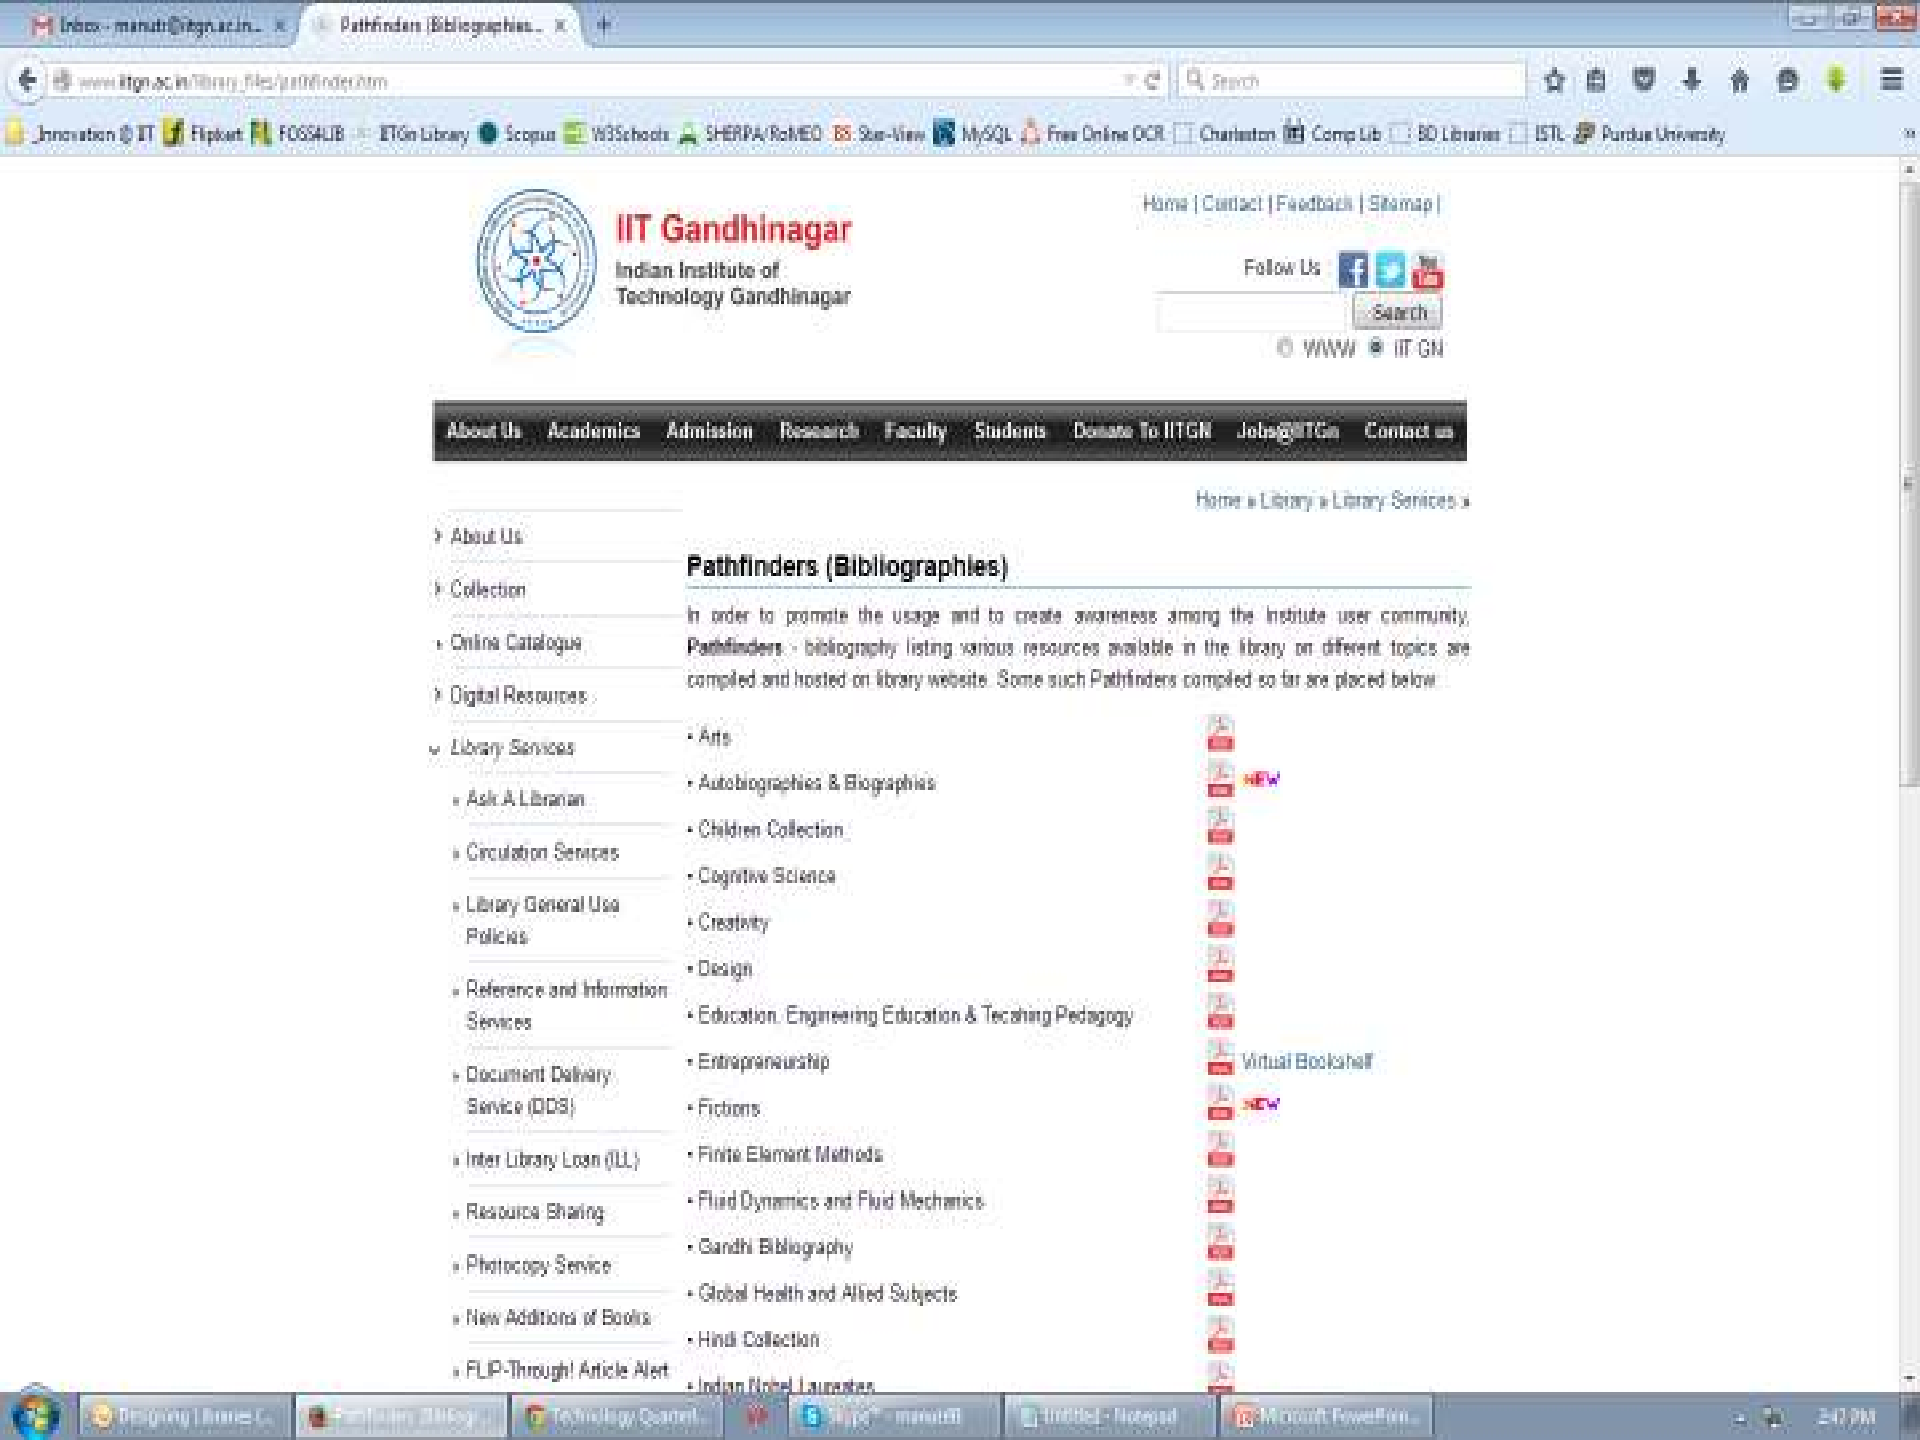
Inbox - manutr@iitgn.ac.in... × Pathfinders (Bibliographies... × +

www.iitgn.ac.in/library_files/pathfinder.htm

Search

Innovation @ IIT Flipkart FOSS4LIB IITGn Library Scopus W3Schools SHERPA/RoMEO Star-View MySQL Free Online OCR Charleston Comp Lib BD Libraries ISTL Purdue University

IIT Gandhinagar
Indian Institute of Technology Gandhinagar

Home | Contact | Feedback | Sitemap |

Follow Us

Search

WWW IIT GN

About Us Academics Admission Research Faculty Students Donate To IITGN Jobs@IITGn Contact us

Home » Library » Library Services »

About Us
Collection
Online Catalogue
Digital Resources
Library Services
Ask A Librarian
Circulation Services
Library General Use Policies
Reference and Information Services
Document Delivery Service (DDS)
Inter Library Loan (ILL)
Resource Sharing
Photocopy Service
New Additions of Books
FLIP-Through! Article Alert

Pathfinders (Bibliographies)

In order to promote the usage and to create awareness among the Institute user community, **Pathfinders** - bibliography listing various resources available in the library on different topics are compiled and hosted on library website. Some such Pathfinders compiled so far are placed below.

• Arts
• Autobiographies & Biographies NEW
• Children Collection
• Cognitive Science
• Creativity
• Design
• Education, Engineering Education & Teching Pedagogy
• Entrepreneurship Virtual Bookshelf
• Fictions NEW
• Finite Element Methods
• Fluid Dynamics and Fluid Mechanics
• Gandhi Bibliography
• Global Health and Allied Subjects
• Hindi Collection
• Indian Nobel Laureates

Designing Libraries C... Pathfinders (Bibliog... Technology Quarterl... Skype™ - manutr8 Untitled - Notepad Microsoft PowerPoin... 2:47 PM